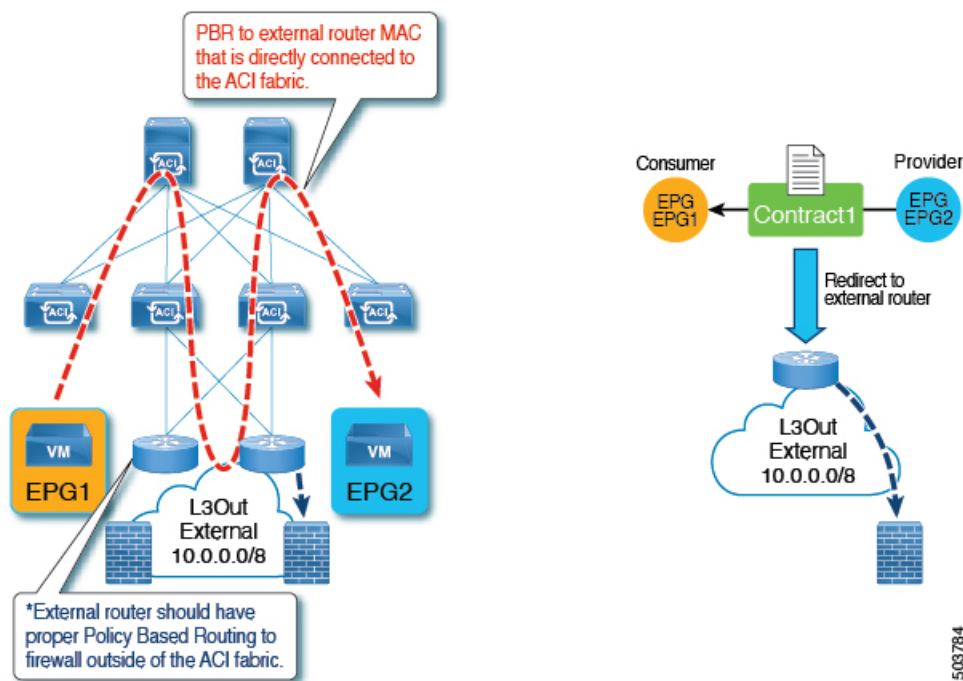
PBR to external router MAC that is directly connected to the ACI fabric.

ACI
ACI
ACI
ACI
ACI
ACI

VM
EPG1

VM
EPG2

L3Out
External
10.0.0.0/8

*External router should have proper Policy Based Routing to firewall outside of the ACI fabric.

Consumer
EPG
EPG1

Contract1

Provider
EPG
EPG2

Redirect to external router

L3Out
External
10.0.0.0/8

503784